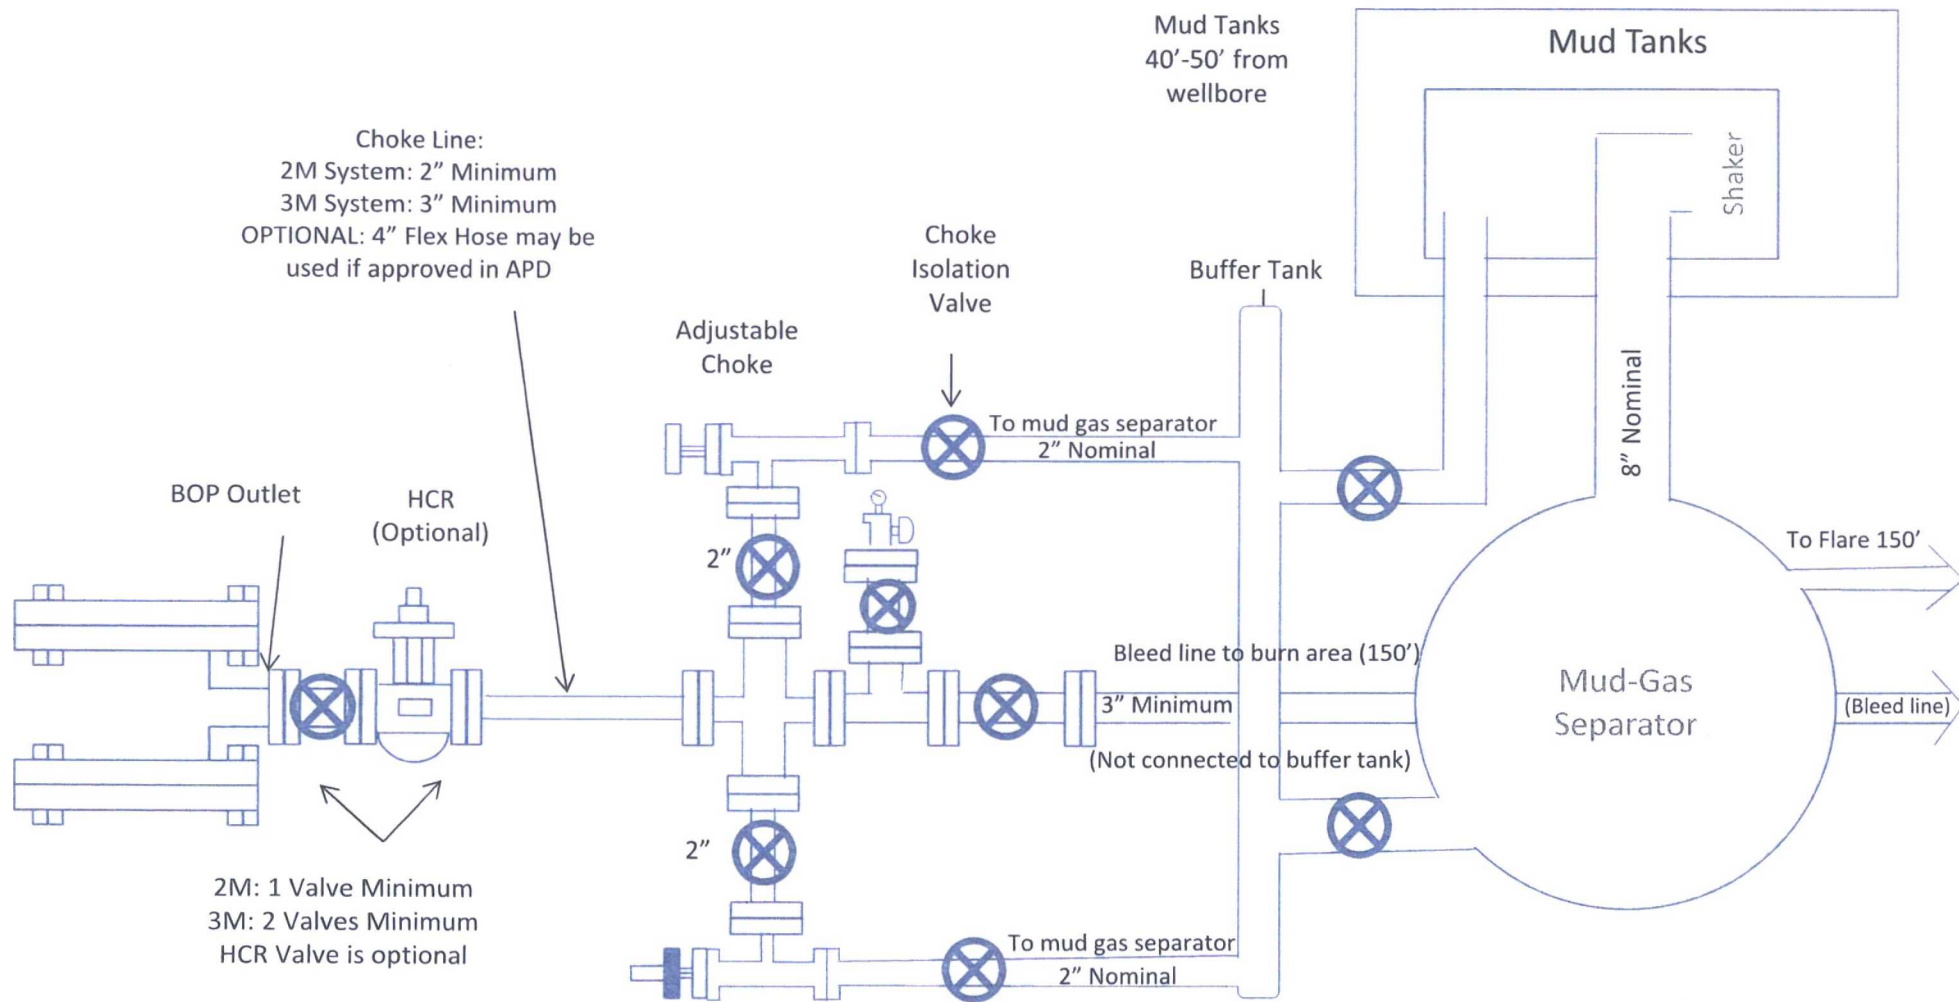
Mud Tanks 40'-50' from wellbore

Mud Tanks

Shaker

Choke Line:
2M System: 2" Minimum
3M System: 3" Minimum
OPTIONAL: 4" Flex Hose may be used if approved in APD

Choke Isolation Valve

Buffer Tank

Adjustable Choke

To mud gas separator
2" Nominal

8" Nominal

BOP Outlet

HCR (Optional)

2"

To Flare 150'

Bleed line to burn area (150')

3" Minimum

Mud-Gas Separator

(Bleed line)

(Not connected to buffer tank)

2"

2M: 1 Valve Minimum
3M: 2 Valves Minimum
HCR Valve is optional

To mud gas separator
2" Nominal